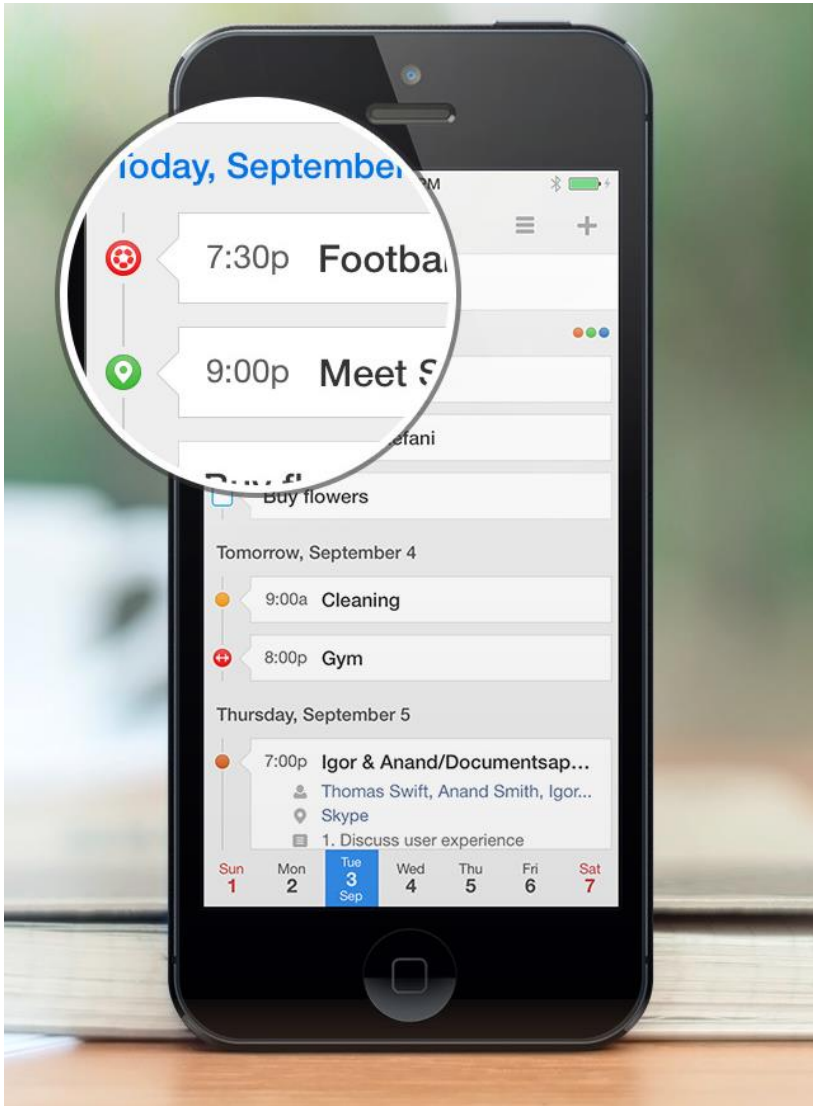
Today, September
PM
7:30p Footba
9:00p Meet S
efani
Buy flowers
Tomorrow, September 4
9:00a Cleaning
8:00p Gym
Thursday, September 5
7:00p Igor & Anand/Documentsap...
Thomas Swift, Anand Smith, Igor...
Skype
1. Discuss user experience
Sun 1
Mon 2
Tue 3 Sep
Wed 4
Thu 5
Fri 6
Sat 7